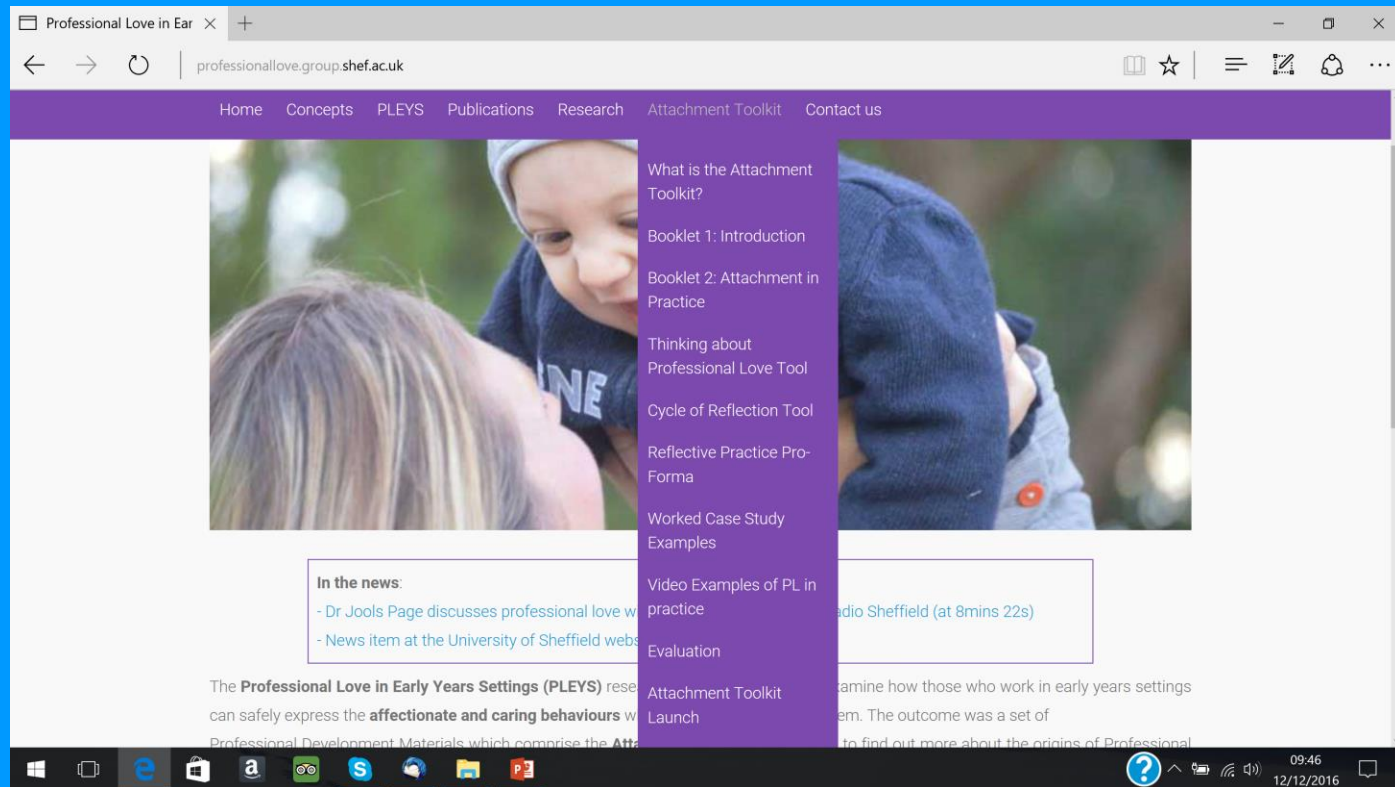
Professional Love in Ear ×

professionallove.group.shef.ac.uk

Home Concepts PLEYS Publications Research Attachment Toolkit Contact us

What is the Attachment Toolkit?

Booklet 1: Introduction

Booklet 2: Attachment in Practice

Thinking about Professional Love Tool

Cycle of Reflection Tool

Reflective Practice Pro-Forma

Worked Case Study Examples

Video Examples of PL in practice

Evaluation

Attachment Toolkit Launch

In the news:
- Dr Jools Page discusses professional love w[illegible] adio Sheffield (at 8mins 22s)
- News item at the University of Sheffield webs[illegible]

The **Professional Love in Early Years Settings (PLEYS)** rese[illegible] xamine how those who work in early years settings can safely express the **affectionate and caring behaviours** w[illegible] em. The outcome was a set of Professional Development Materials which comprise the **Att**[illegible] to find out more about the origins of Professional

09:46
12/12/2016